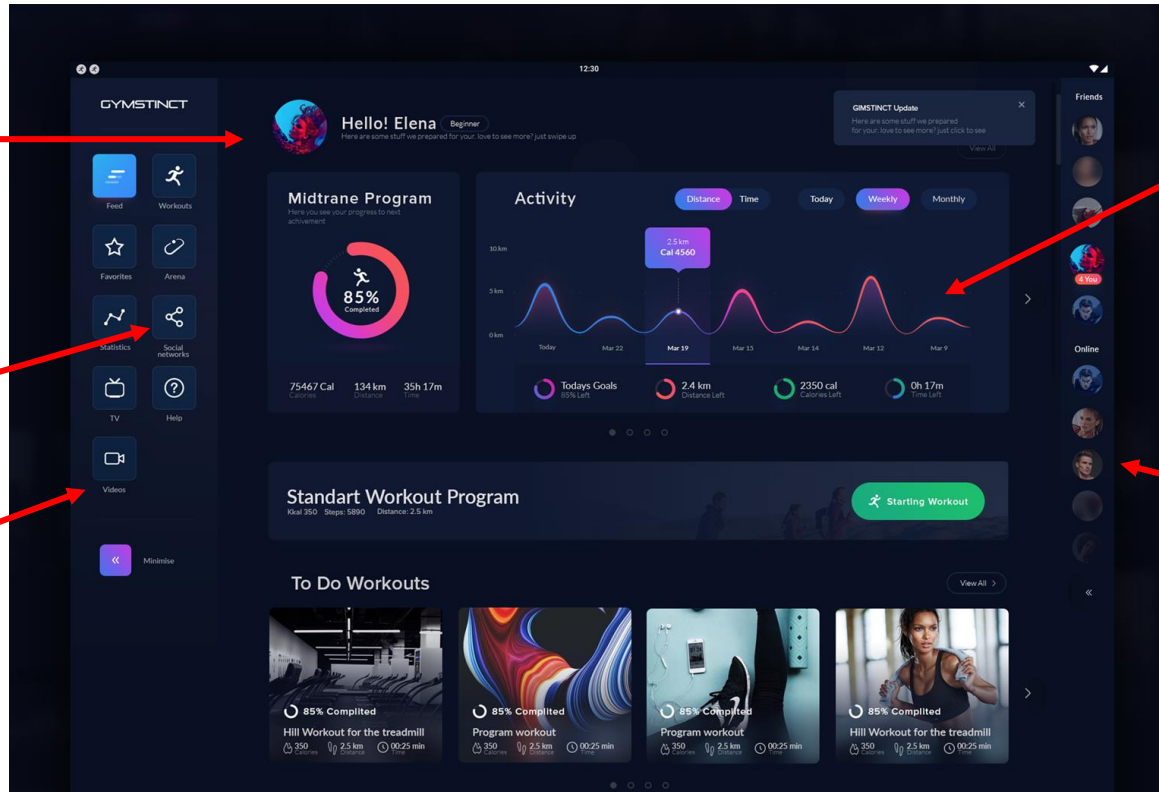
12:30

GYMSTINCT

Feed
Workouts
Favorites
Arena
Statistics
Social networks
TV
Help
Videos

«
Minimise

Hello! Elena Beginner
Here are some stuff we prepared for your. love to see more? just swipe up

GIMSTINCT Update
Here are some stuff we prepared for your. love to see more? just click to see
View All

Midtrane Program
Here you see your progress to next achivement

85%
Completed

75467 Cal
Calories
134 km
Distance
35h 17m
Time

Activity
Distance Time
Today Weekly Monthly

2.5 km
Cal 4560

10 km
3 km
0 km

Today Mar 22 Mar 19 Mar 15 Mar 14 Mar 12 Mar 9

Todays Goals
85% Left
2.4 km
Distance Left
2350 cal
Calories Left
0h 17m
Time Left

Standart Workout Program
Kkal 350 Steps: 5890 Distance: 2.5 km

Starting Workout

To Do Workouts
View All

85% Complited
Hill Workout for the treadmill
350 Calories 2.5 km Distance 00:25 min Time

85% Complited
Program workout
350 Calories 2.5 km Distance 00:25 min Time

85% Complited
Program workout
350 Calories 2.5 km Distance 00:25 min Time

85% Complited
Hill Workout for the treadmill
350 Calories 2.5 km Distance 00:25 min Time

Friends
4 You
Online
«